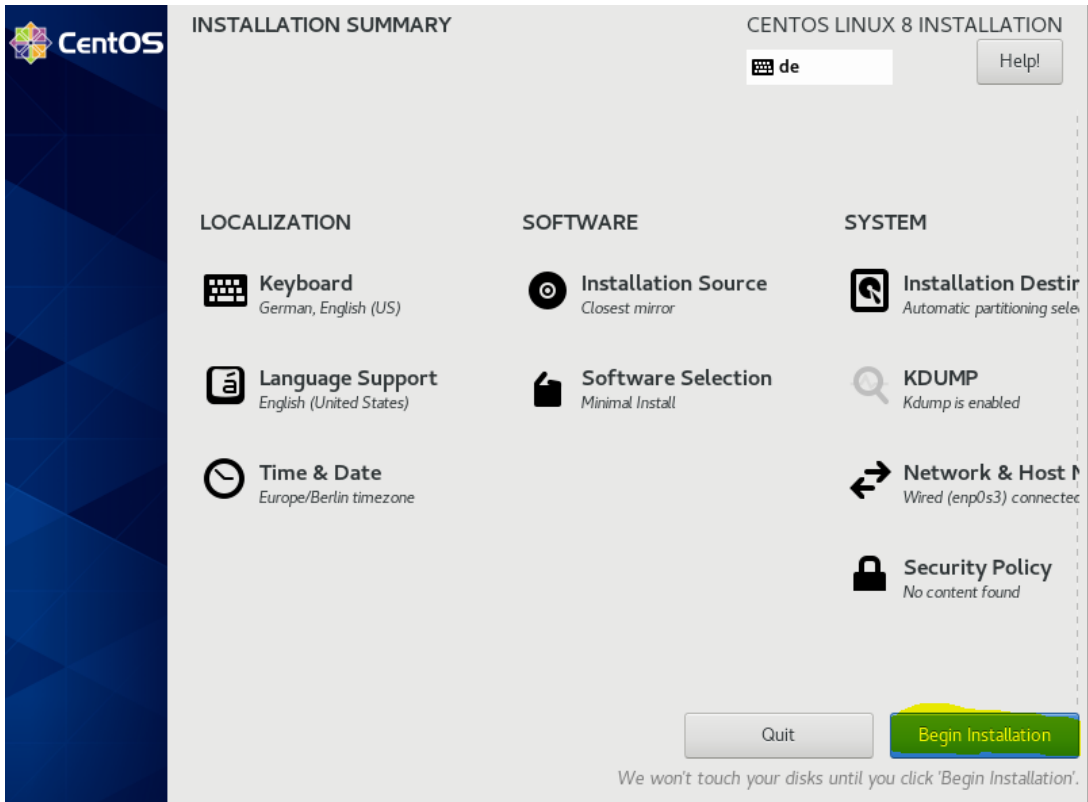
CentOS

INSTALLATION SUMMARY

CENTOS LINUX 8 INSTALLATION

de

Help!

LOCALIZATION

Keyboard
German, English (US)

Language Support
English (United States)

Time & Date
Europe/Berlin timezone

SOFTWARE

Installation Source
Closest mirror

Software Selection
Minimal Install

SYSTEM

Installation Destir
Automatic partitioning sele

KDUMP
Kdump is enabled

Network & Host N
Wired (enp0s3) connectec

Security Policy
No content found

Quit

Begin Installation

We won't touch your disks until you click 'Begin Installation'.